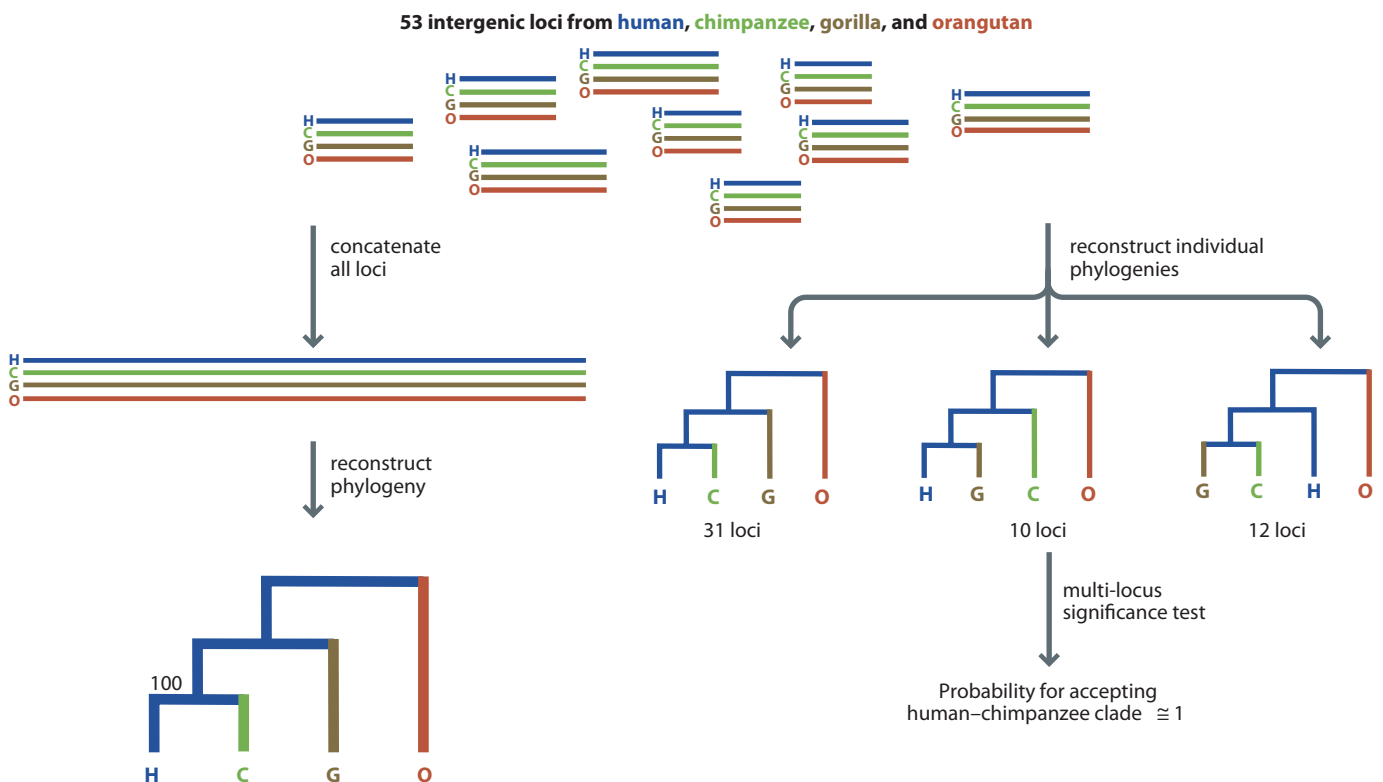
53 intergenic loci from human, chimpanzee, gorilla, and orangutan

H
C
G
O

H
C
G
O

H
C
G
O

H
C
G
O

H
C
G
O

H
C
G
O

H
C
G
O

H
C
G
O

H
C
G
O

concatenate all loci

H
C
G
O

reconstruct phylogeny

100

H C G O

reconstruct individual phylogenies

H C G O

31 loci

H G C O

10 loci

G C H O

12 loci

multi-locus significance test

Probability for accepting human–chimpanzee clade $\cong 1$